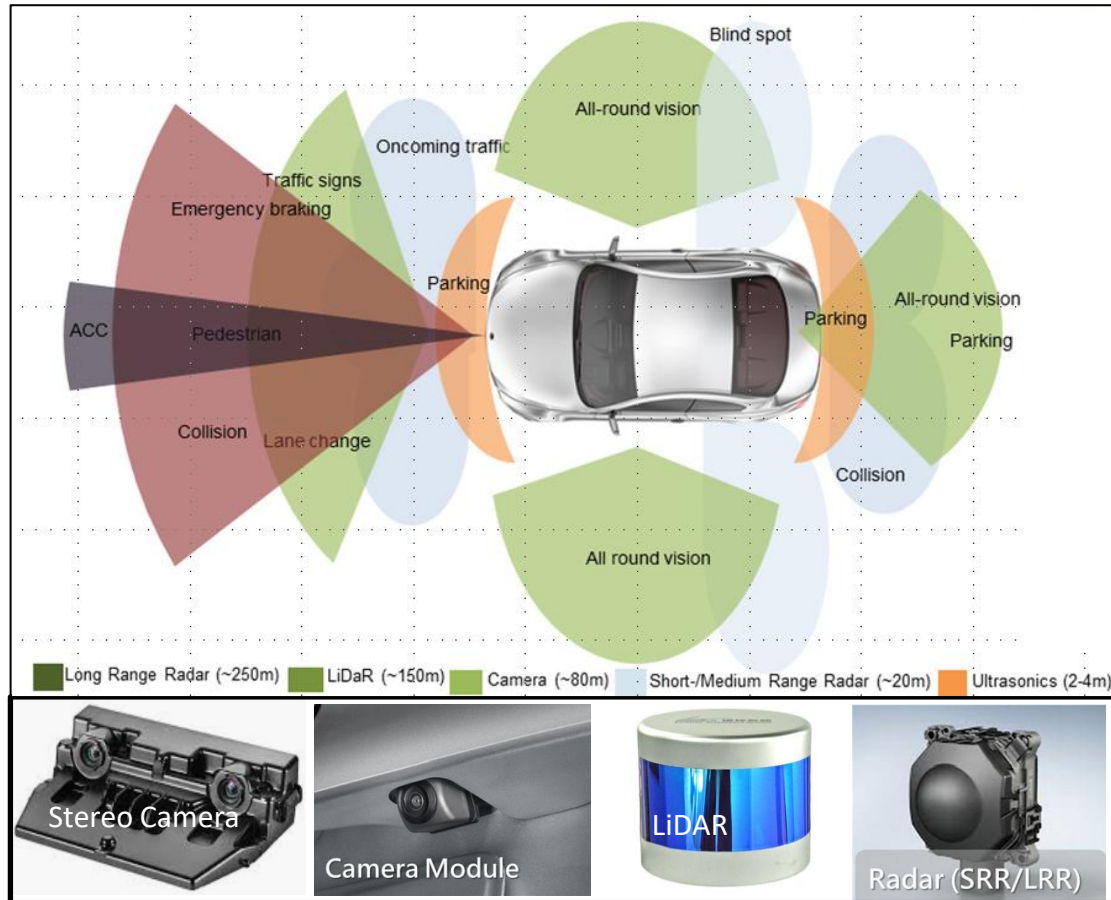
Blind spot

All-round vision

Oncoming traffic

Traffic signs

Emergency braking

Parking

All-round vision

Parking

Parking

ACC

Pedestrian

Collision

Lane change

Collision

All round vision

Long Range Radar (~250m) LiDaR (~150m) Camera (~80m) Short-/Medium Range Radar (~20m) Ultrasonics (2-4m)

Stereo Camera

Camera Module

LiDAR

Radar (SRR/LRR)